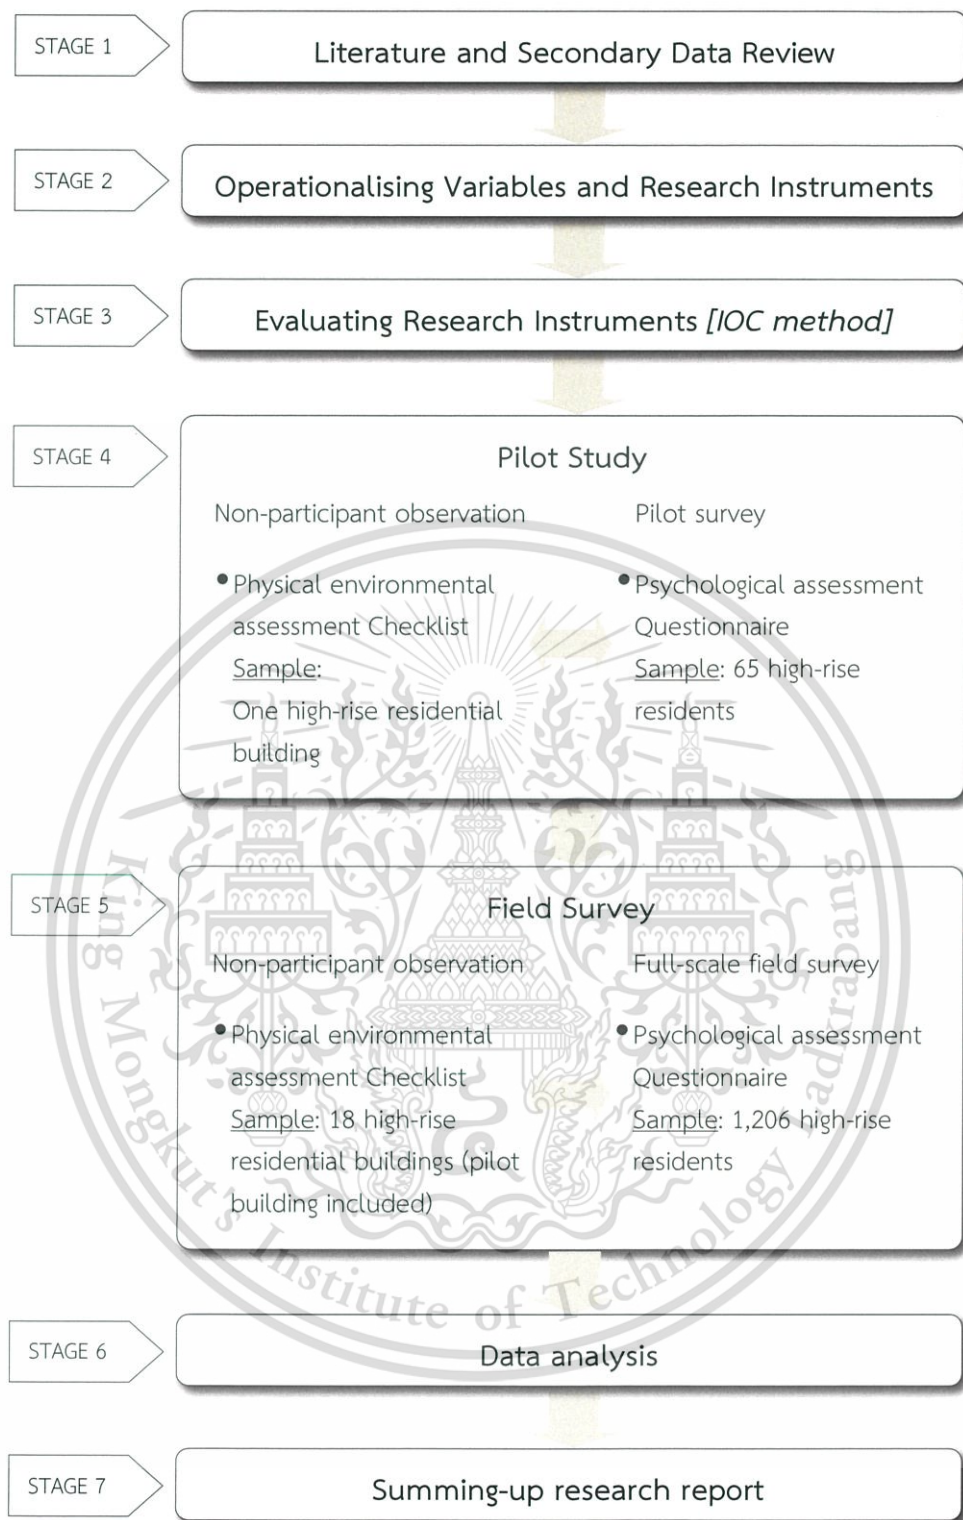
STAGE 1

Literature and Secondary Data Review

STAGE 2

Operationalising Variables and Research Instruments

STAGE 3

Evaluating Research Instruments *[IOC method]*

STAGE 4

Pilot Study

Non-participant observation

• Physical environmental assessment Checklist
Sample:
One high-rise residential building

Pilot survey

• Psychological assessment Questionnaire
Sample: 65 high-rise residents

STAGE 5

Field Survey

Non-participant observation

• Physical environmental assessment Checklist
Sample: 18 high-rise residential buildings (pilot building included)

Full-scale field survey

• Psychological assessment Questionnaire
Sample: 1,206 high-rise residents

STAGE 6

Data analysis

STAGE 7

Summing-up research report

King Mongkut's Institute of Technology Ladkrabang